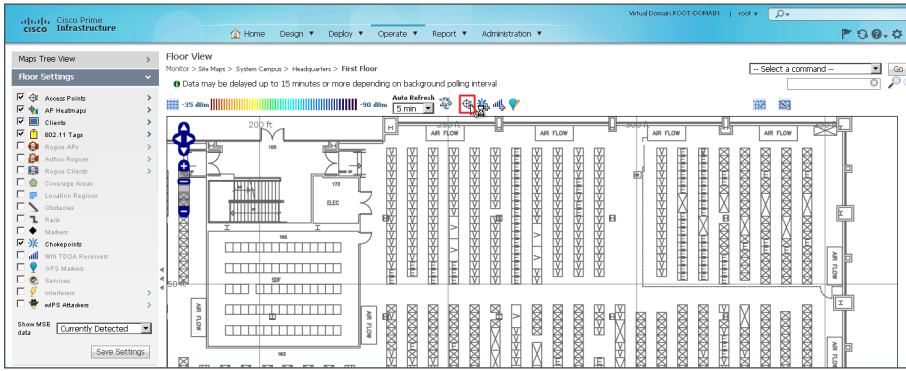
cisco Cisco Prime Infrastructure

Home Design ▼ Deploy ▼ Operate ▼ Report ▼ Administration ▼

Virtual Domain ROOT-DOMAIN | root ▼

Maps Tree View

Floor Settings

Access Points
AP Heatmaps
Clients
802.11 Tags
Rogue APs
Adhoc Rogues
Rogue Clients
Coverage Areas
Location Regions
Obstacles
Rails
Markers
Chokepoints
Wifi TDOA Receivers
GPS Markers
Services
Interferers
wIPS Attackers

Show MSE data Currently Detected

Save Settings

Floor View

Monitor > Site Maps > System Campus > Headquarters > First Floor

Data may be delayed up to 15 minutes or more depending on background polling interval

-- Select a command -- Go

-35 dBm -90 dBm Auto Refresh 5 min

200 ft 300 ft 50 ft

AIR FLOW AIR FLOW AIR FLOW AIR FLOW AIR FLOW AIR FLOW AIR FLOW AIR FLOW AIR FLOW

165 173 ELEC 168 SDF 163